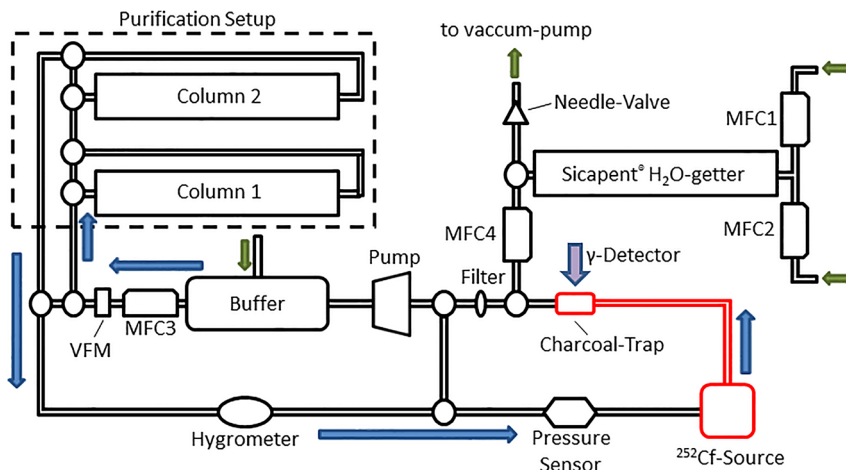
Purification Setup

Column 2

Column 1

to vaccum-pump

Needle-Valve

MFC1

Sicapent® $H_2O$-getter

MFC4

MFC2

γ-Detector

Pump

Filter

Buffer

VFM

MFC3

Charcoal-Trap

Hygrometer

Pressure Sensor

$^{252}$Cf-Source